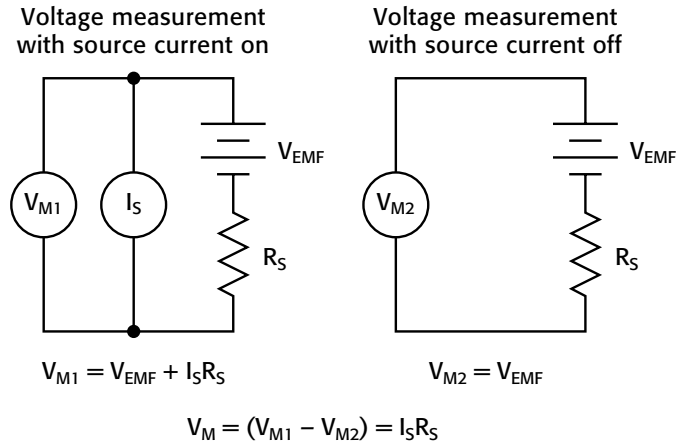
Voltage measurement with source current on

$V_{M1}$

$I_S$

$V_{EMF}$

$R_S$

$V_{M1} = V_{EMF} + I_S R_S$

Voltage measurement with source current off

$V_{M2}$

$V_{EMF}$

$R_S$

$V_{M2} = V_{EMF}$

$V_M = (V_{M1} - V_{M2}) = I_S R_S$